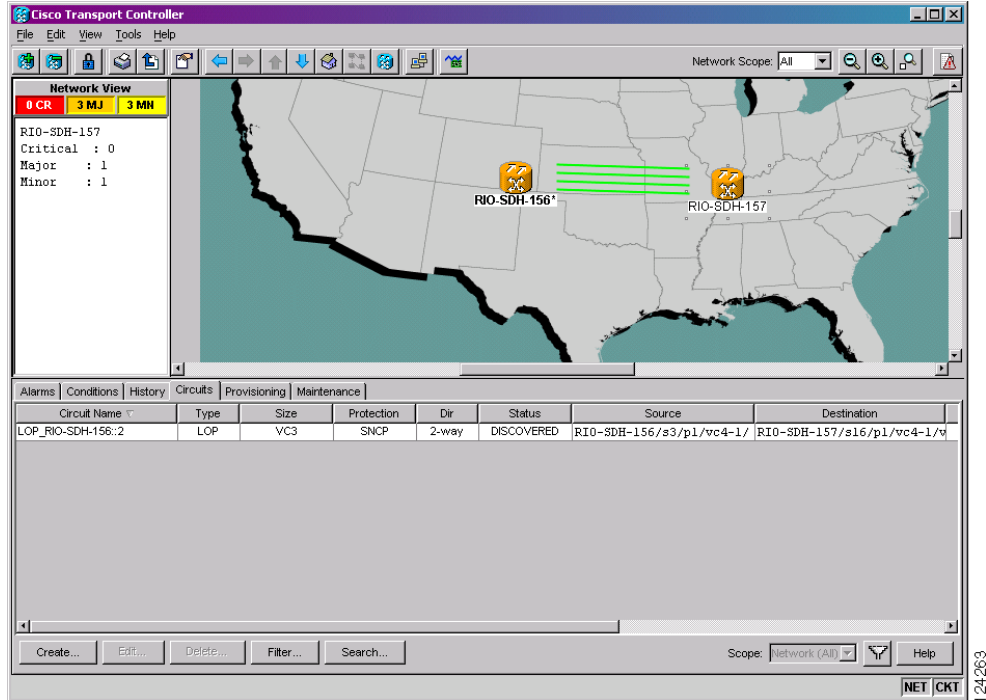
Cisco Transport Controller

File Edit View Tools Help

Network Scope: All

Network View

0 CR 3 MJ 3 MN

RIO-SDH-157
Critical : 0
Major : 1
Minor : 1

RIO-SDH-156*

RIO-SDH-157

Alarms | Conditions | History | Circuits | Provisioning | Maintenance

| Circuit Name | Type | Size | Protection | Dir | Status | Source | Destination |
|---|---|---|---|---|---|---|---|
| LOP_RIO-SDH-156::2 | LOP | VC3 | SNCP | 2-way | DISCOVERED | RIO-SDH-156/s3/p1/vc4-1/ | RIO-SDH-157/s16/p1/vc4-1/v |

Create... Edit... Delete... Filter... Search...

Scope: Network (All) Help

NET CKT

124263